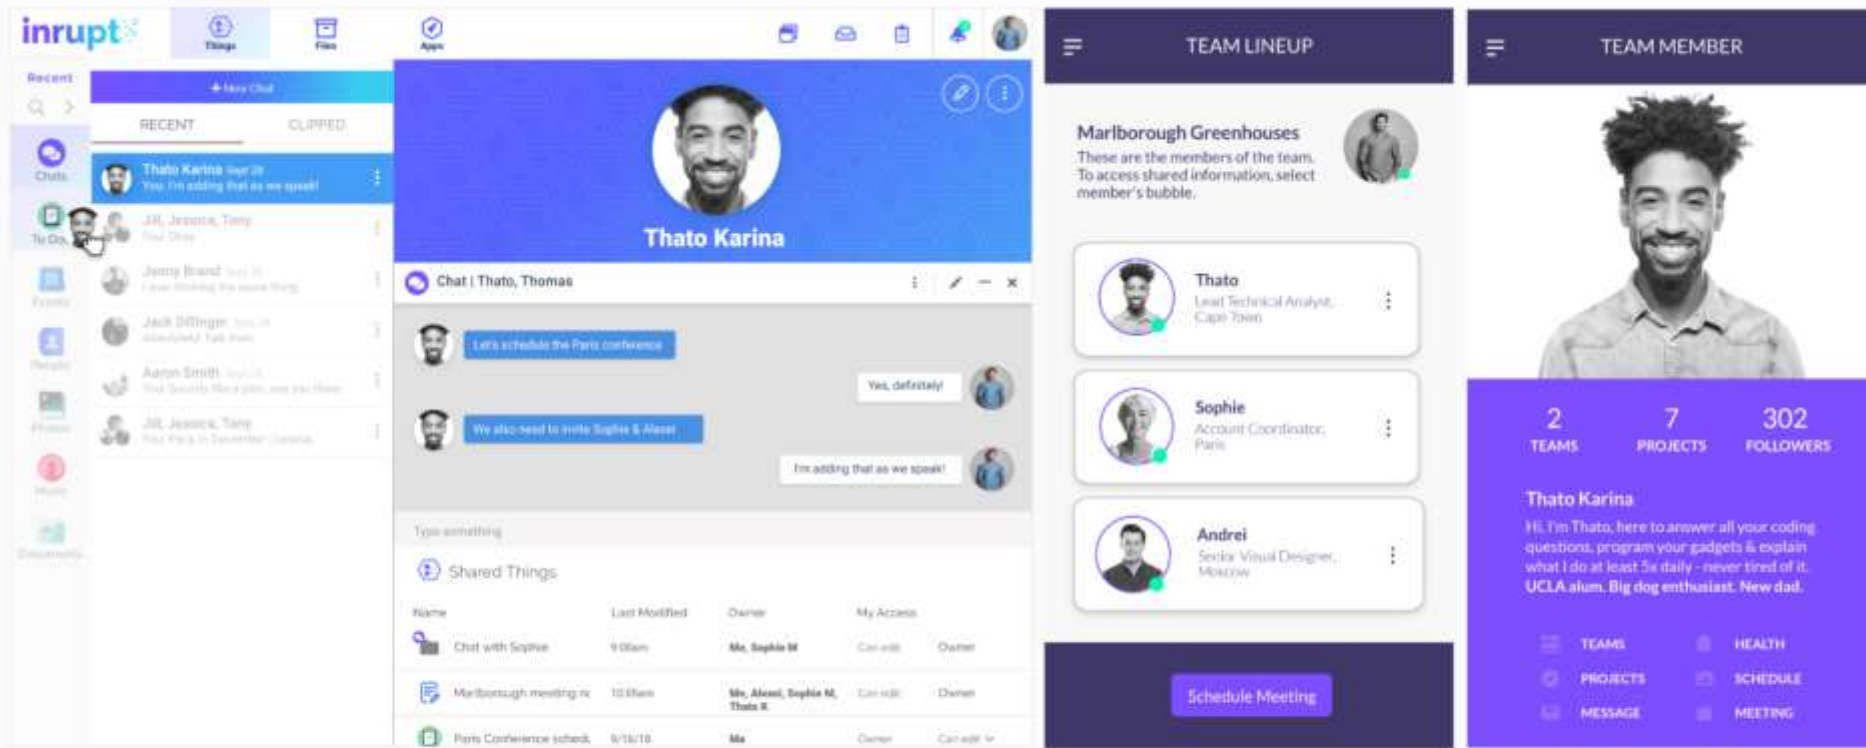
inrupt

Things Files Apps

Recent

Chats

To Do

Events

People

Photos

Music

Documents

+ New Chat

RECENT CLIPPED

Thato Karina Sept 28
You: I'm adding that as we speak!

Jill, Jessica, Tony
Your Diary

Jenny Brand
I was thinking the same thing

Jack Dillinger
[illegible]

Aaron Smith
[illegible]

Jill, Jessica, Tony
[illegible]

Thato Karina

Chat | Thato, Thomas

Let's schedule the Paris conference

Yes, definitely!

We also need to invite Sophie & Alexei

I'm adding that as we speak!

Type something

Shared Things

| Name | Last Modified | Owner | My Access | |
|---|---|---|---|---|
| Chat with Sophie | 9:00am | Me, Sophie M | Can edit | Owner |
| Marlborough meeting no | 10:00am | Me, Alexei, Sophie M, Thato K | Can edit | Owner |
| Paris Conference sched. | 9/16/18 | Me | Owner | Can edit |

TEAM LINEUP

Marlborough Greenhouses
These are the members of the team. To access shared information, select member's bubble.

Thato
Lead Technical Analyst, Cape Town

Sophie
Account Coordinator, Paris

Andrei
Senior Visual Designer, Moscow

Schedule Meeting

TEAM MEMBER

2 TEAMS
7 PROJECTS
302 FOLLOWERS

Thato Karina
Hi, I'm Thato, here to answer all your coding questions, program your gadgets & explain what I do at least 5x daily - never tired of it. UCLA alum. Big dog enthusiast. New dad.

TEAMS
HEALTH
PROJECTS
SCHEDULE
MESSAGE
MEETING